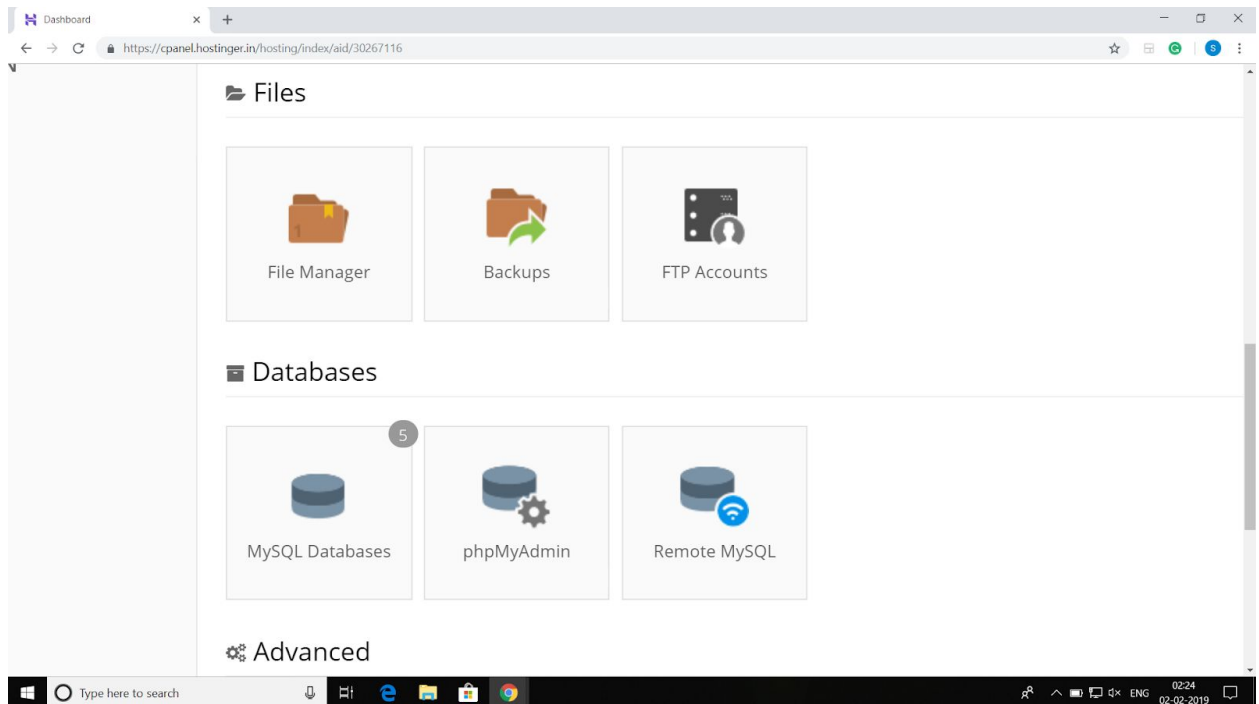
Dashboard

https://cpanel.hostinger.in/hosting/index/aid/30267116

Files

File Manager

Backups

FTP Accounts

Databases

5

MySQL Databases

phpMyAdmin

Remote MySQL

Advanced

Type here to search

ENG 02:24 02-02-2019